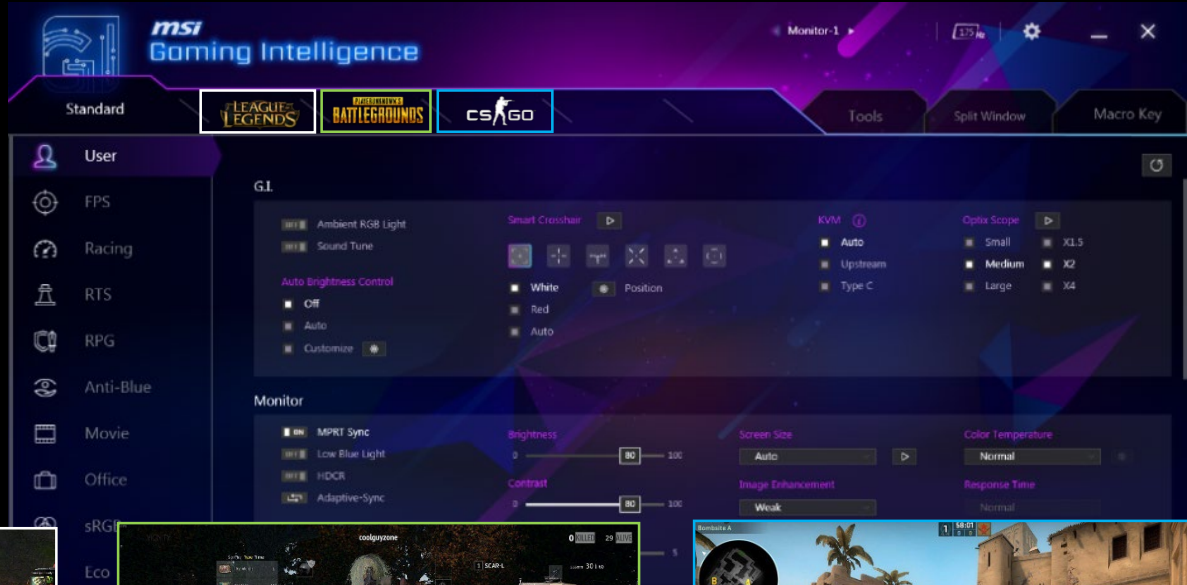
msi Gaming Intelligence

Monitor-1

175 Hz

Standard

LEAGUE OF LEGENDS

PLAYERUNKNOWN'S BATTLEGROUNDS

CS:GO

Tools

Split Window

Macro Key

User

FPS

Racing

RTS

RPG

Anti-Blue

Movie

Office

sRGB

Eco

G.I.

Ambient RGB Light

Sound Tune

Auto Brightness Control

Off

Auto

Customize

Smart Crosshair

White

Red

Auto

Position

KVM

Auto

Upstream

Type C

Optix Scope

Small

Medium

Large

X1.5

X2

X4

Monitor

ON MPRT Sync

Low Blue Light

HDCR

Adaptive-Sync

Brightness

0

80

100

Contrast

0

80

100

Screen Size

Auto

Image Enhancement

Weak

Color Temperature

Normal

Response Time

Normal

coolguyzone

0 KILLED

29 ALIVE

SCAR-L

Bombsite A

58:01

5